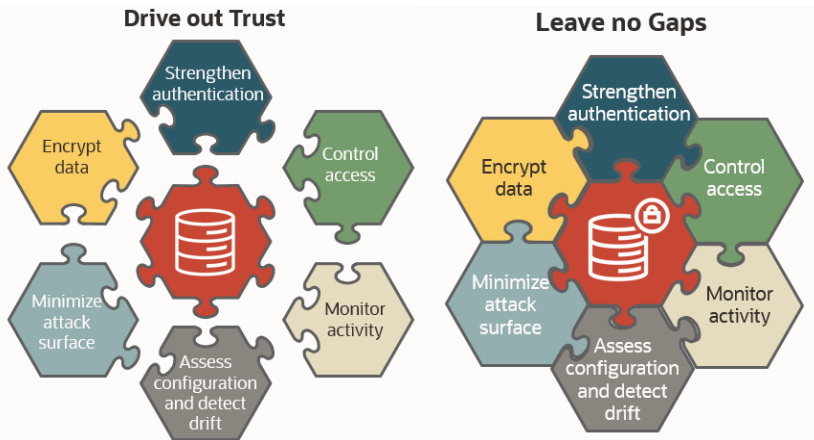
Drive out Trust

Strengthen authentication

Encrypt data

Control access

Minimize attack surface

Monitor activity

Assess configuration and detect drift

Leave no Gaps

Strengthen authentication

Encrypt data

Control access

Minimize attack surface

Monitor activity

Assess configuration and detect drift